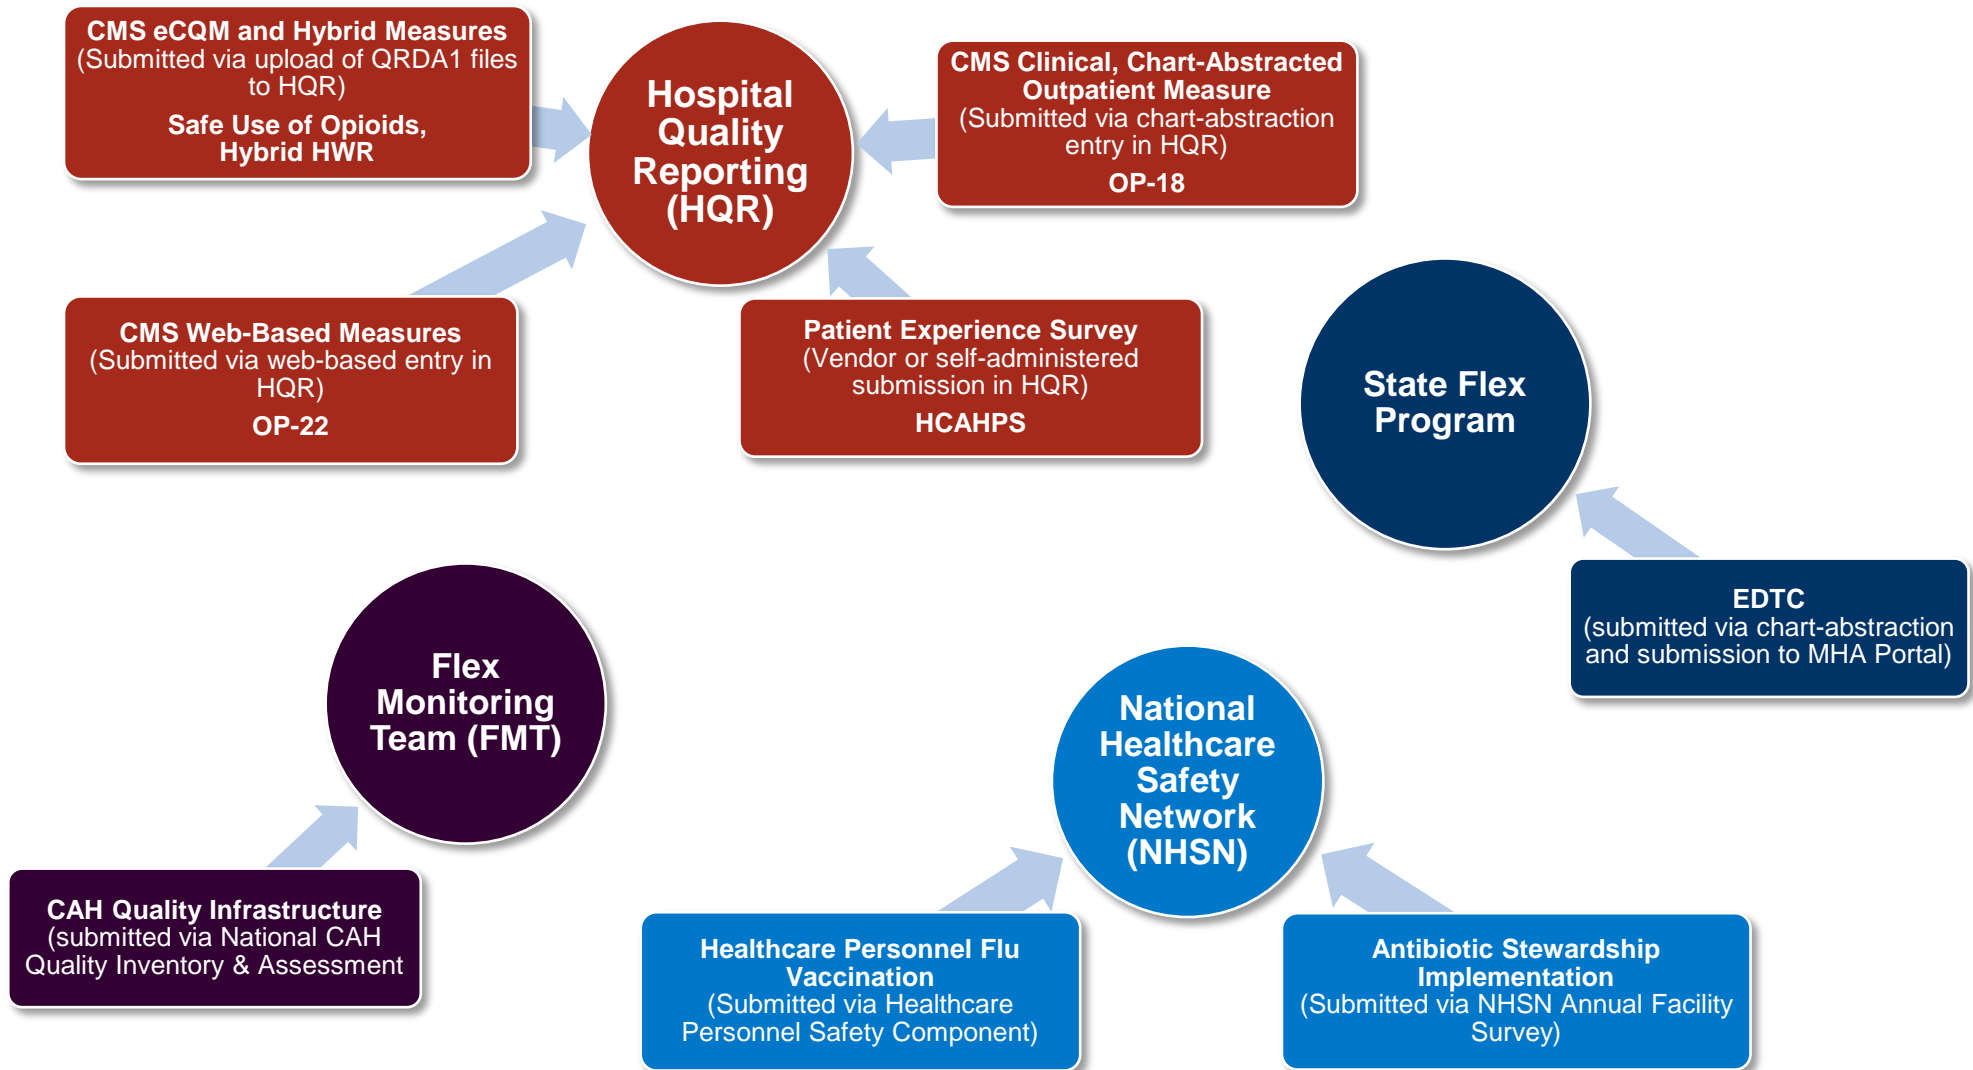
CMS eCQM and Hybrid Measures
(Submitted via upload of QRDA1 files to HQR)
Safe Use of Opioids, Hybrid HWR

Hospital Quality Reporting (HQR)

CMS Clinical, Chart-Abstracted Outpatient Measure
(Submitted via chart-abstraction entry in HQR)
OP-18

CMS Web-Based Measures
(Submitted via web-based entry in HQR)
OP-22

Patient Experience Survey
(Vendor or self-administered submission in HQR)
HCAHPS

State Flex Program

EDTC
(submitted via chart-abstraction and submission to MHA Portal)

Flex Monitoring Team (FMT)

CAH Quality Infrastructure
(submitted via National CAH Quality Inventory & Assessment

National Healthcare Safety Network (NHSN)

Healthcare Personnel Flu Vaccination
(Submitted via Healthcare Personnel Safety Component)

Antibiotic Stewardship Implementation
(Submitted via NHSN Annual Facility Survey)